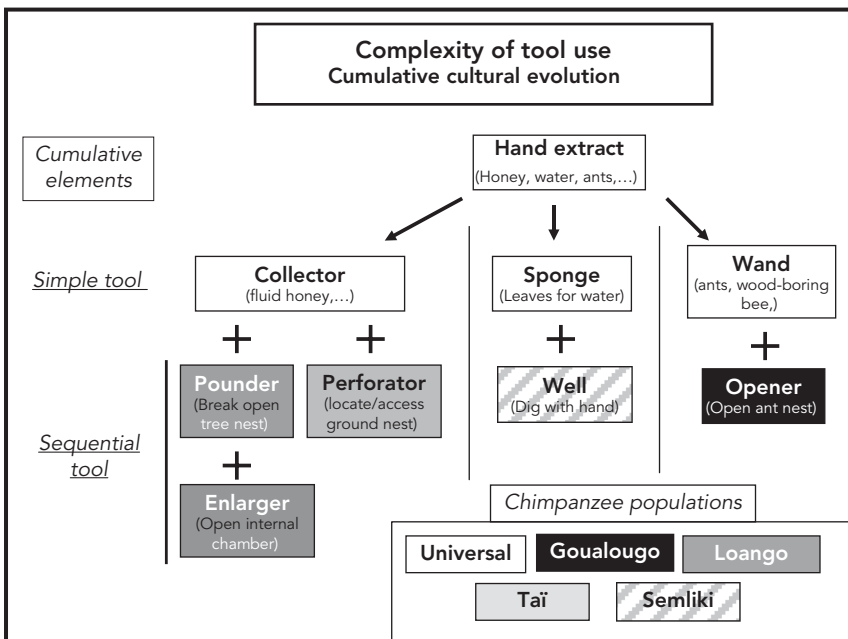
Complexity of tool use
Cumulative cultural evolution

Cumulative elements

Hand extract
(Honey, water, ants,…)

Simple tool

Collector
(fluid honey,…)

Sponge
(Leaves for water)

Wand
(ants, wood-boring bee,)

+ +

+

+

Pounder
(Break open tree nest)

Perforator
(locate/access ground nest)

Well
(Dig with hand)

Opener
(Open ant nest)

Sequential tool

+

Enlarger
(Open internal chamber)

Chimpanzee populations

Universal

Goualougo

Loango

Taï

Semliki